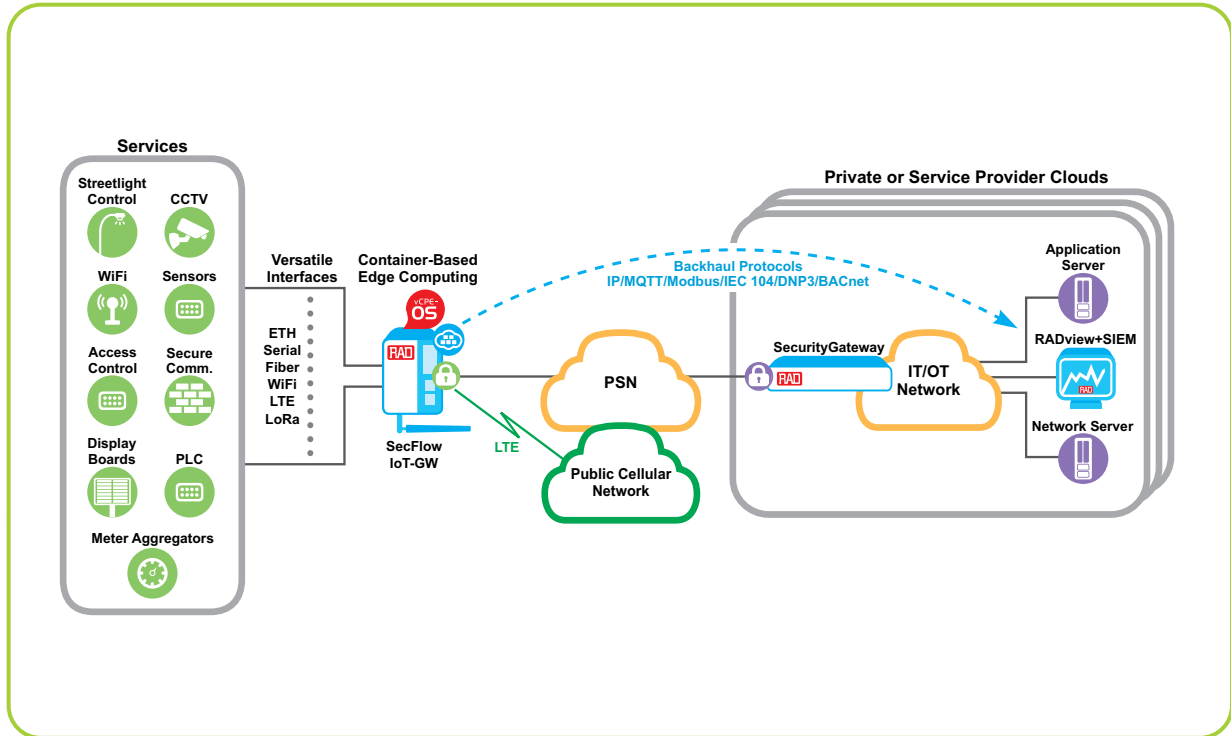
Services

Streetlight Control

CCTV

WiFi

Sensors

Access Control

Secure Comm.

Display Boards

PLC

Meter Aggregators

Versatile Interfaces

ETH
Serial
Fiber
WiFi
LTE
LoRa

Container-Based Edge Computing

vCPE-OS

RAD

SecFlow IoT-GW

LTE

Backhaul Protocols
IP/MQTT/Modbus/IEC 104/DNP3/BACnet

PSN

Public Cellular Network

Private or Service Provider Clouds

SecurityGateway

RAD

IT/OT Network

Application Server

RADview+SIEM

RAD

Network Server